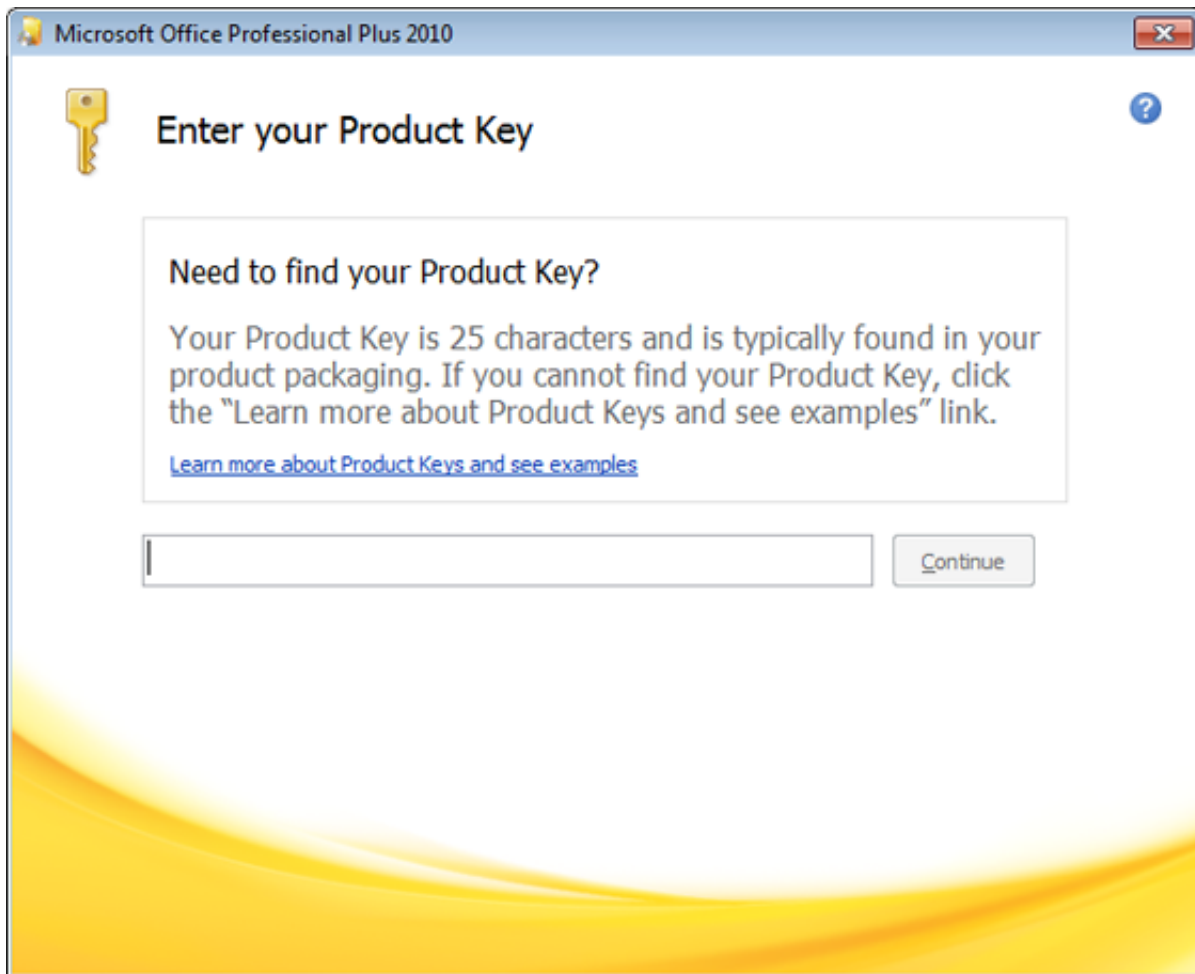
Microsoft Office Professional Plus 2010

Enter your Product Key

Need to find your Product Key?

Your Product Key is 25 characters and is typically found in your product packaging. If you cannot find your Product Key, click the "Learn more about Product Keys and see examples" link.

Learn more about Product Keys and see examples

Continue